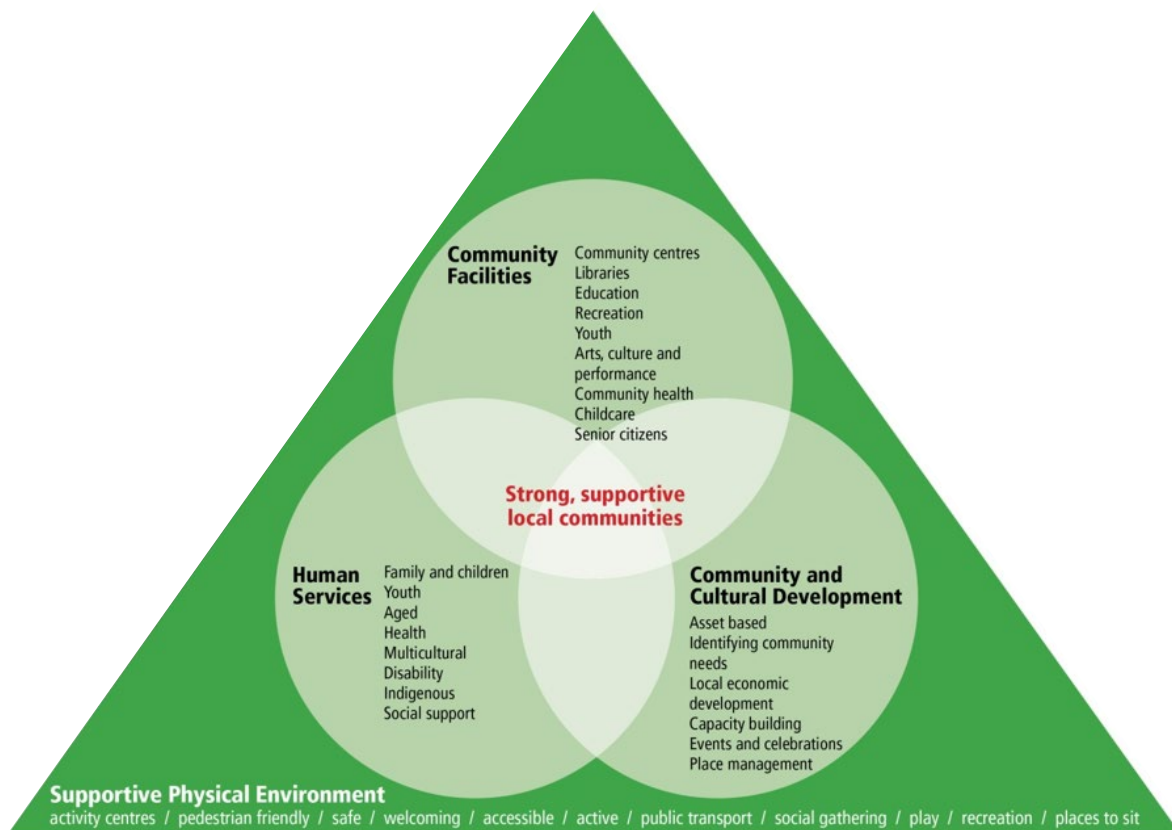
Community Facilities
Community centres
Libraries
Education
Recreation
Youth
Arts, culture and performance
Community health
Childcare
Senior citizens

Strong, supportive local communities

Human Services
Family and children
Youth
Aged
Health
Multicultural
Disability
Indigenous
Social support

Community and Cultural Development
Asset based
Identifying community needs
Local economic development
Capacity building
Events and celebrations
Place management

Supportive Physical Environment
activity centres / pedestrian friendly / safe / welcoming / accessible / active / public transport / social gathering / play / recreation / places to sit